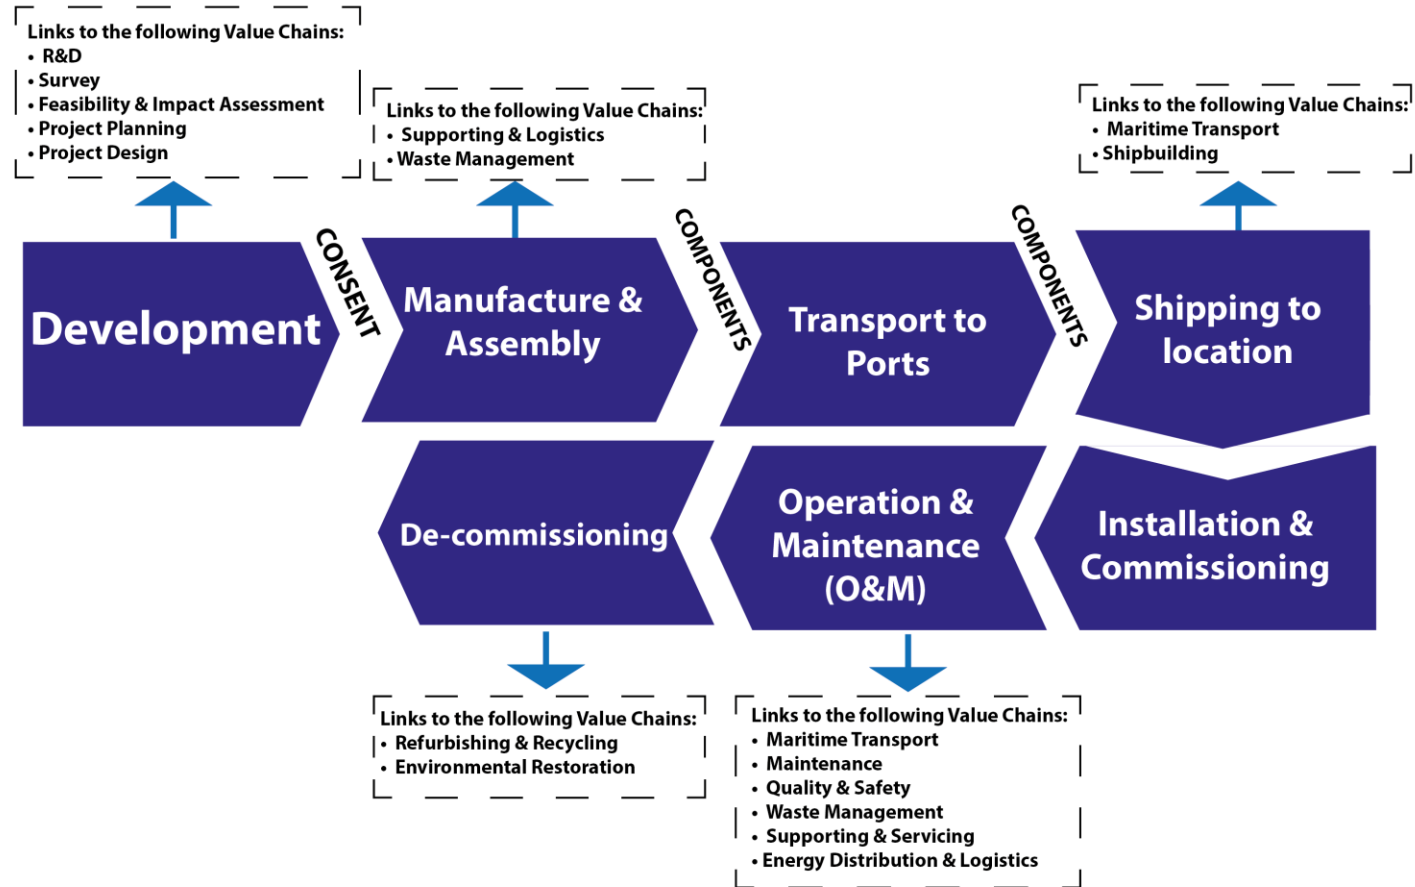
Links to the following Value Chains:
• R&D
• Survey
• Feasibility & Impact Assessment
• Project Planning
• Project Design

Links to the following Value Chains:
• Supporting & Logistics
• Waste Management

Links to the following Value Chains:
• Maritime Transport
• Shipbuilding

Development

CONSENT

Manufacture & Assembly

COMPONENTS

Transport to Ports

COMPONENTS

Shipping to location

De-commissioning

Operation & Maintenance (O&M)

Installation & Commissioning

Links to the following Value Chains:
• Refurbishing & Recycling
• Environmental Restoration

Links to the following Value Chains:
• Maritime Transport
• Maintenance
• Quality & Safety
• Waste Management
• Supporting & Servicing
• Energy Distribution & Logistics